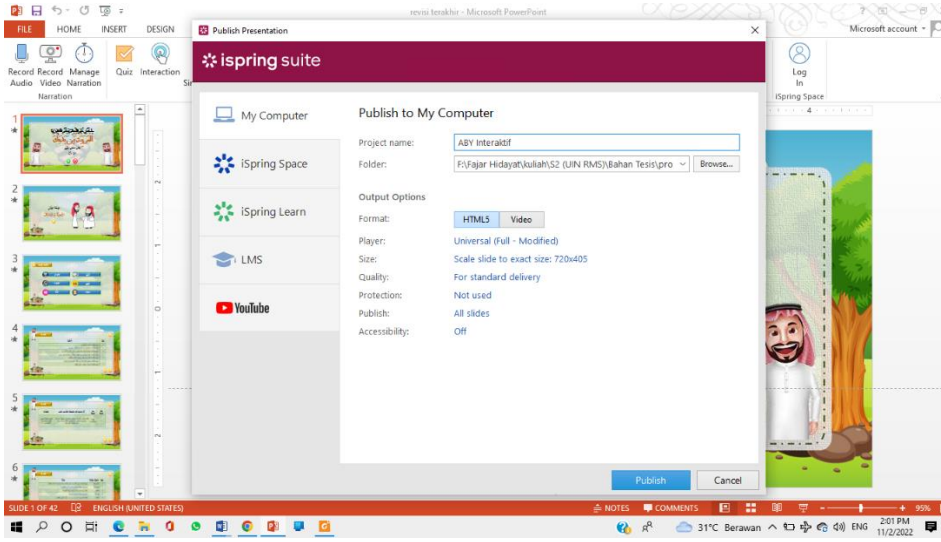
revisi terakhir - Microsoft PowerPoint

FILE HOME INSERT DESIGN

Microsoft account

Record Audio Record Video Manage Narration Quiz Interaction

Narration

Log In
iSpring Space

Publish Presentation

ispring suite

My Computer

iSpring Space

iSpring Learn

LMS

YouTube

Publish to My Computer

Project name: ABY Interaktif

Folder: F:\Fajar Hidayat\kuliah\S2 (UIN RMS)\Bahan Tesis\pro Browse...

Output Options

Format: HTML5 Video

Player: Universal (Full - Modified)

Size: Scale slide to exact size: 720x405

Quality: For standard delivery

Protection: Not used

Publish: All slides

Accessibility: Off

Publish Cancel

SLIDE 1 OF 42 ENGLISH (UNITED STATES) NOTES COMMENTS 95%

31°C Berawan ENG 2:01 PM 11/2/2022